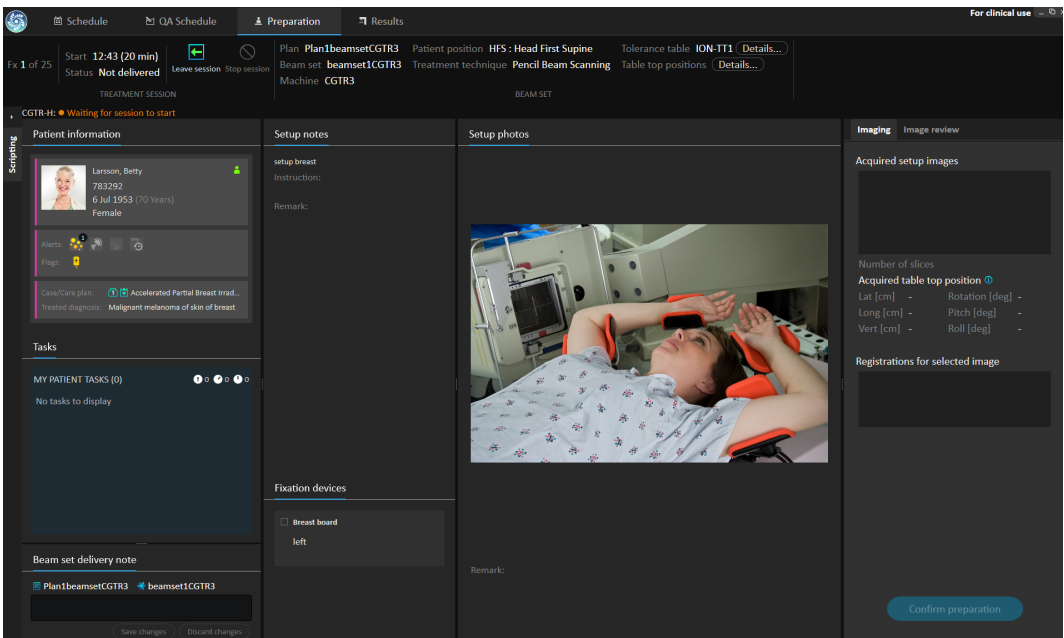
Schedule QA Schedule Preparation Results For clinical use

Fx 1 of 25 Start 12:43 (20 min) Status Not delivered Leave session Stop session TREATMENT SESSION

Plan Plan1beamsetCGTR3 Beam set beamset1CGTR3 Machine CGTR3 Patient position HFS : Head First Supine Treatment technique Pencil Beam Scanning Tolerance table ION-TT1 Details... Table top positions Details... BEAM SET

CGTR-H: Waiting for session to start

Scripting

Patient information

Larsson, Betty
783292
6 Jul 1953 (70 Years)
Female

Alerts: 3
Flags:

Case/Care plan: Accelerated Partial Breast Irrad...
Treated diagnosis: Malignant melanoma of skin of breast

Tasks

MY PATIENT TASKS (0) 0 0 0

No tasks to display

Beam set delivery note

Plan1beamsetCGTR3 beamset1CGTR3

Save changes Discard changes

Setup notes

setup breast
Instruction:

Remark:

Fixation devices

Breast board
left

Setup photos

Remark:

Imaging Image review

Acquired setup images

Number of slices

Acquired table top position

Lat [cm] - Rotation [deg] -
Long [cm] - Pitch [deg] -
Vert [cm] - Roll [deg] -

Registrations for selected image

Confirm preparation